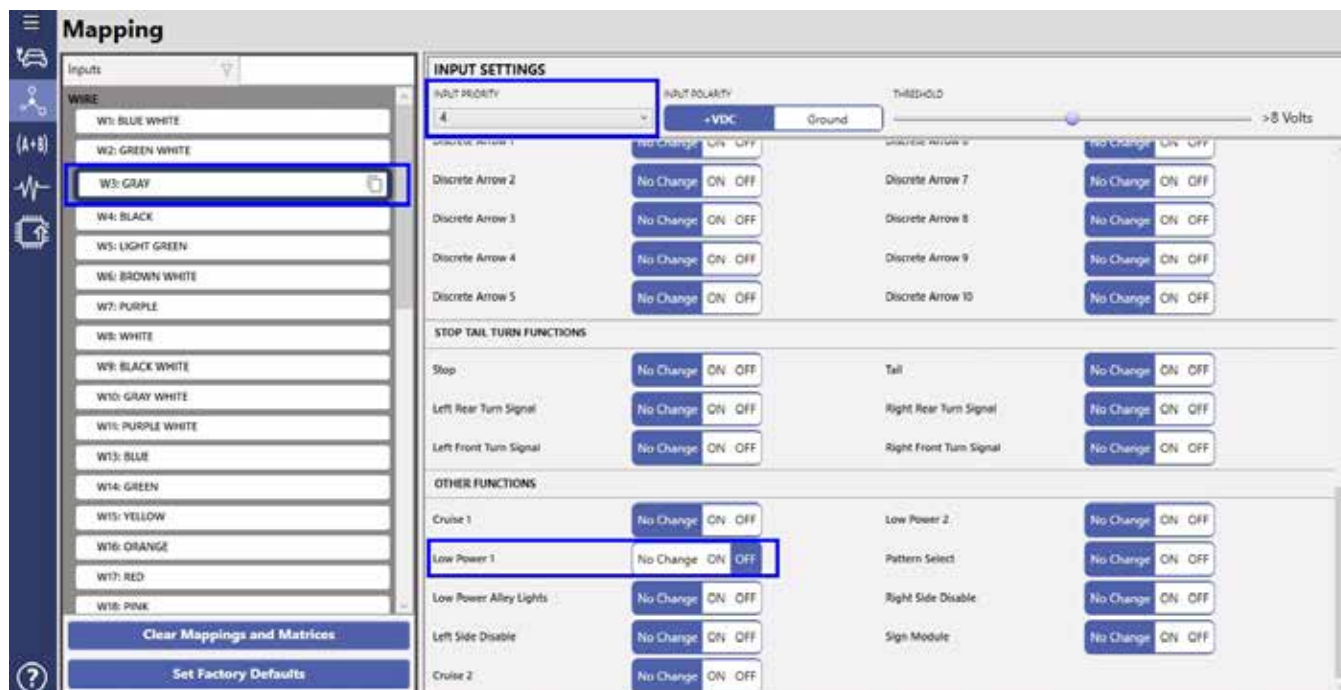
Mapping

Inputs

WIRE
W1: BLUE WHITE
W2: GREEN WHITE
W3: GRAY
W4: BLACK
W5: LIGHT GREEN
W6: BROWN WHITE
W7: PURPLE
W8: WHITE
W9: BLACK WHITE
W10: GRAY WHITE
W11: PURPLE WHITE
W13: BLUE
W14: GREEN
W15: YELLOW
W16: ORANGE
W17: RED
W18: PINK

Clear Mappings and Matrices
Set Factory Defaults

INPUT SETTINGS
INPUT PRIORITY
4
INPUT POLARITY
+VDC Ground
THRESHOLD
>8 Volts

| | | | |
|---|---|---|---|
| Discrete Arrow 1 | No Change ON OFF | Discrete Arrow 6 | No Change ON OFF |
| Discrete Arrow 2 | No Change ON OFF | Discrete Arrow 7 | No Change ON OFF |
| Discrete Arrow 3 | No Change ON OFF | Discrete Arrow 8 | No Change ON OFF |
| Discrete Arrow 4 | No Change ON OFF | Discrete Arrow 9 | No Change ON OFF |
| Discrete Arrow 5 | No Change ON OFF | Discrete Arrow 10 | No Change ON OFF |

STOP TAIL TURN FUNCTIONS

| | | | |
|---|---|---|---|
| Stop | No Change ON OFF | Tail | No Change ON OFF |
| Left Rear Turn Signal | No Change ON OFF | Right Rear Turn Signal | No Change ON OFF |
| Left Front Turn Signal | No Change ON OFF | Right Front Turn Signal | No Change ON OFF |

OTHER FUNCTIONS

| | | | |
|---|---|---|---|
| Cruise 1 | No Change ON OFF | Low Power 2 | No Change ON OFF |
| Low Power 1 | No Change ON OFF | Pattern Select | No Change ON OFF |
| Low Power Alley Lights | No Change ON OFF | Right Side Disable | No Change ON OFF |
| Left Side Disable | No Change ON OFF | Sign Module | No Change ON OFF |
| Cruise 2 | No Change ON OFF | | |